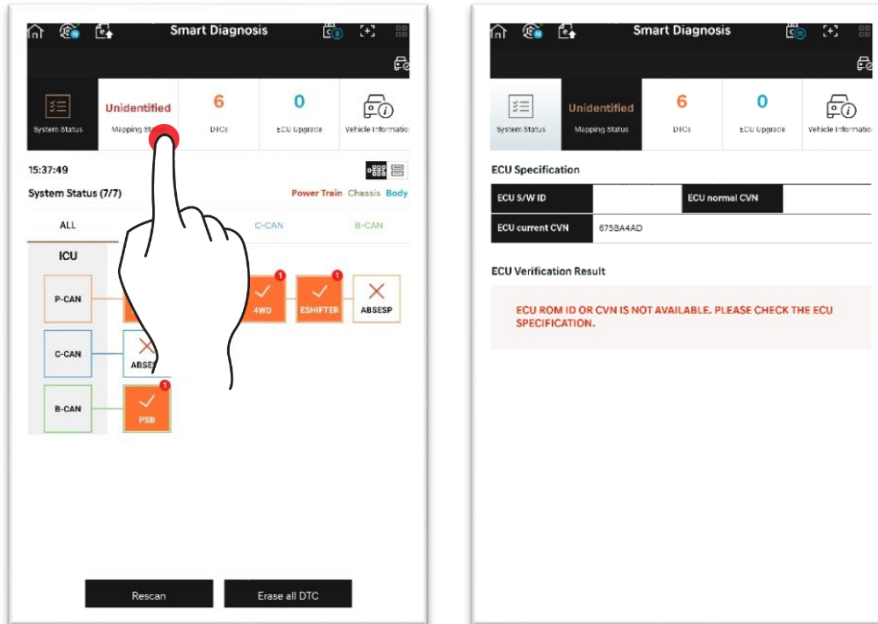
Smart Diagnosis

System Status
Unidentified
Mapping Status
6
DTCs
0
ECU Upgrade
Vehicle Information

15:37:49

System Status (7/7)
Power Train Chassis Body

ALL
C-CAN
B-CAN

ICU
P-CAN
4WD
ESHIFTER
ABSESP
C-CAN
ABSE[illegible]
B-CAN
PSB

Rescan
Erase all DTC

Smart Diagnosis

System Status
Unidentified
Mapping Status
6
DTCs
0
ECU Upgrade
Vehicle Information

ECU Specification

| ECU S/W ID | | ECU normal CVN | |
|---|---|---|---|
| ECU current CVN | 675BA4AD | | |

ECU Verification Result

ECU ROM ID OR CVN IS NOT AVAILABLE. PLEASE CHECK THE ECU SPECIFICATION.